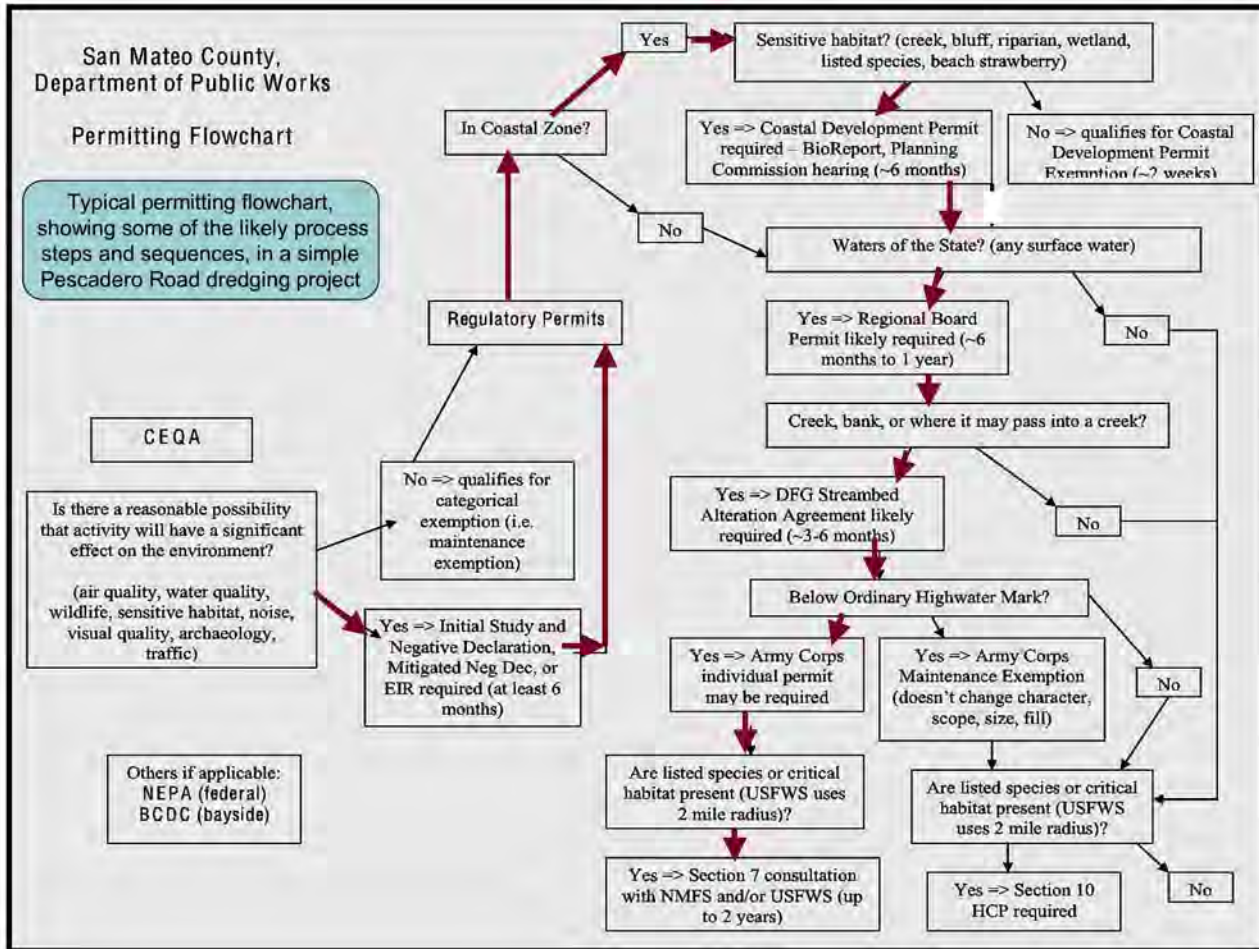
San Mateo County, Department of Public Works

Permitting Flowchart

Typical permitting flowchart, showing some of the likely process steps and sequences, in a simple Pescadero Road dredging project

Yes

Sensitive habitat? (creek, bluff, riparian, wetland, listed species, beach strawberry)

In Coastal Zone?

Yes => Coastal Development Permit required – BioReport, Planning Commission hearing (~6 months)

No => qualifies for Coastal Development Permit Exemption (~2 weeks)

No

Waters of the State? (any surface water)

Regulatory Permits

Yes => Regional Board Permit likely required (~6 months to 1 year)

No

CEQA

Creek, bank, or where it may pass into a creek?

No => qualifies for categorical exemption (i.e. maintenance exemption)

Is there a reasonable possibility that activity will have a significant effect on the environment?

(air quality, water quality, wildlife, sensitive habitat, noise, visual quality, archaeology, traffic)

Yes => DFG Streambed Alteration Agreement likely required (~3-6 months)

No

Below Ordinary Highwater Mark?

Yes => Initial Study and Negative Declaration, Mitigated Neg Dec, or EIR required (at least 6 months)

Yes => Army Corps individual permit may be required

Yes => Army Corps Maintenance Exemption (doesn't change character, scope, size, fill)

No

Others if applicable:
NEPA (federal)
BCDC (bayside)

Are listed species or critical habitat present (USFWS uses 2 mile radius)?

Are listed species or critical habitat present (USFWS uses 2 mile radius)?

Yes => Section 7 consultation with NMFS and/or USFWS (up to 2 years)

Yes => Section 10 HCP required

No